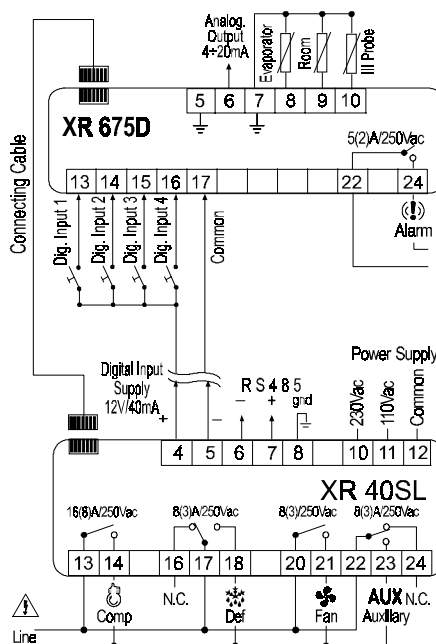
Analog. Output 4÷20mA

Evaporator
Room
III Probe

5 6 7 8 9 10

XR 675D

5(2)A/250Vac

13 14 15 16 17 22 24

Alarm

Connecting Cable

Dig. Input 1
Dig. Input 2
Dig. Input 3
Dig. Input 4
Common

Power Supply

Digital Input Suply 12V/40mA +

–

R S 4 8 5
– + gnd

230Vac
110Vac
Common

4 5 6 7 8 10 11 12

XR 40SL

16(8)A/250Vac
8(3)A/250Vac
8(3)/250Vac
8(3)A/250Vac

13 14 16 17 18 20 21 22 23 24

Comp
N.C.
Def
Fan
AUX N.C.
Auxiliary

Line